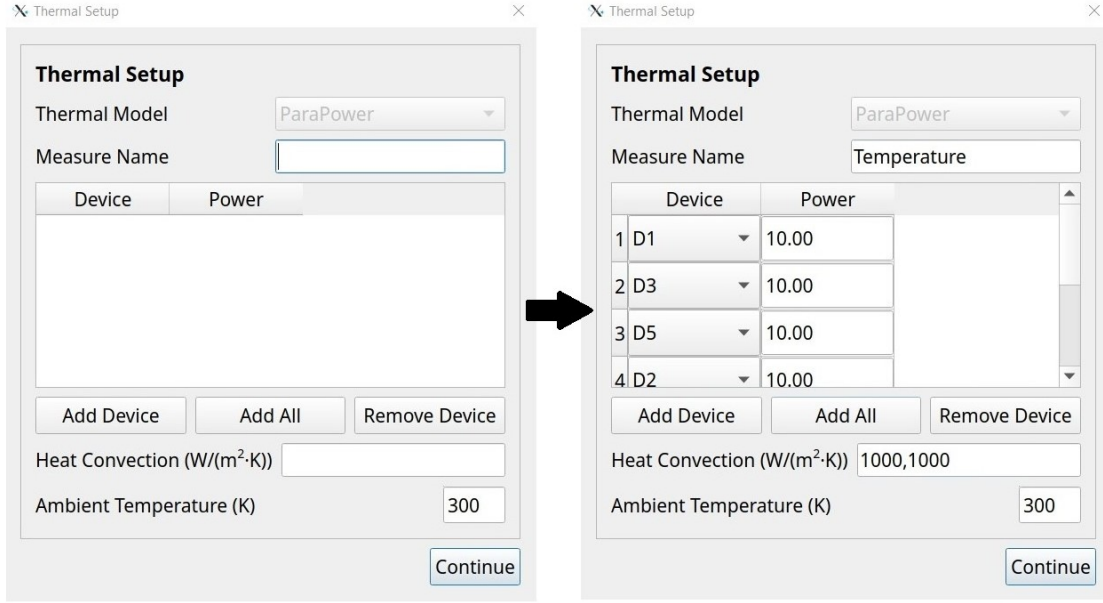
Thermal Setup

Thermal Setup
Thermal Model ParaPower
Measure Name

| Device | Power |
|---|---|

Add Device Add All Remove Device
Heat Convection (W/(m$^2$·K))
Ambient Temperature (K) 300
Continue

Thermal Setup

Thermal Setup
Thermal Model ParaPower
Measure Name Temperature

| | Device | Power |
|---|---|---|
| 1 | D1 | 10.00 |
| 2 | D3 | 10.00 |
| 3 | D5 | 10.00 |
| 4 | D2 | 10.00 |

Add Device Add All Remove Device
Heat Convection (W/(m$^2$·K)) 1000,1000
Ambient Temperature (K) 300
Continue